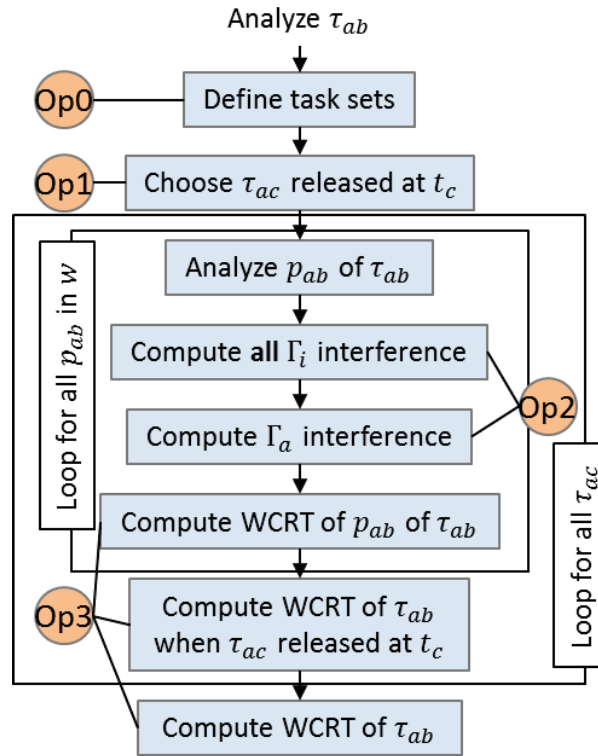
Analyze $\tau_{ab}$

Op0

Define task sets

Op1

Choose $\tau_{ac}$ released at $t_c$

Loop for all $p_{ab}$ in $w$

Analyze $p_{ab}$ of $\tau_{ab}$

Compute **all** $\Gamma_i$ interference

Op2

Compute $\Gamma_a$ interference

Loop for all $\tau_{ac}$

Compute WCRT of $p_{ab}$ of $\tau_{ab}$

Op3

Compute WCRT of $\tau_{ab}$ when $\tau_{ac}$ released at $t_c$

Compute WCRT of $\tau_{ab}$